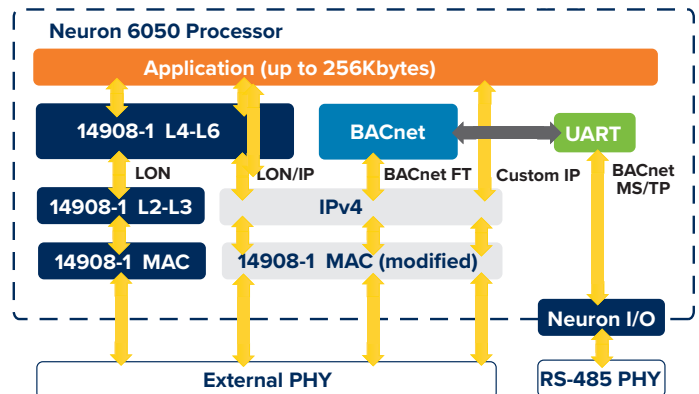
Neuron 6050 Processor

Application (up to 256Kbytes)

14908-1 L4-L6

BACnet

UART

LON

LON/IP

BACnet FT

Custom IP

BACnet MS/TP

14908-1 L2-L3

IPv4

14908-1 MAC

14908-1 MAC (modified)

Neuron I/O

External PHY

RS-485 PHY